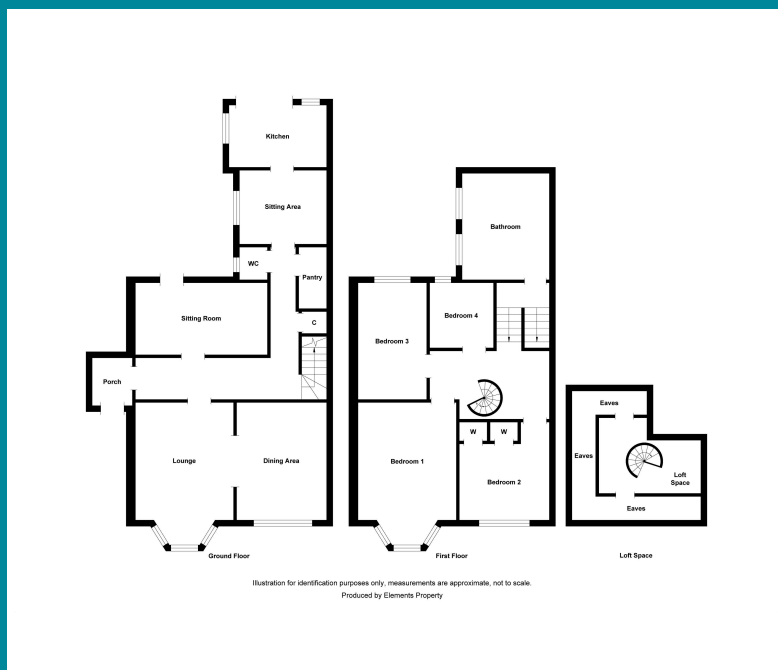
Kitchen

Sitting Area

WC

Pantry

Sitting Room

C

Porch

Lounge

Dining Area

Ground Floor

Bathroom

Bedroom 4

Bedroom 3

W

W

Bedroom 1

Bedroom 2

First Floor

Eaves

Eaves

Loft Space

Eaves

Loft Space

Illustration for identification purposes only, measurements are approximate, not to scale.
Produced by Elements Property